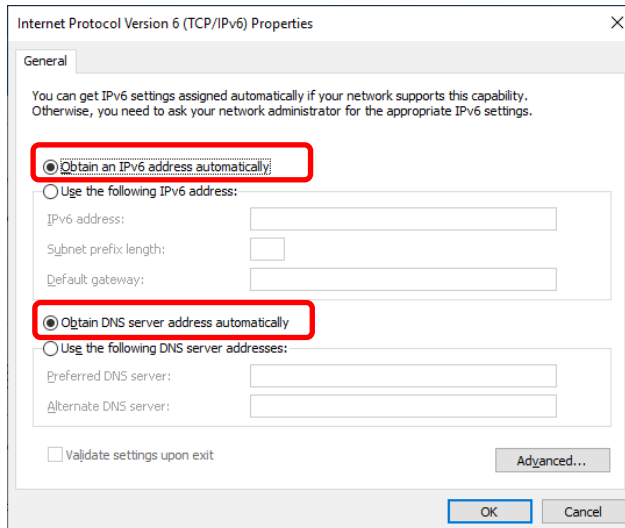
Internet Protocol Version 6 (TCP/IPv6) Properties

×

General

You can get IPv6 settings assigned automatically if your network supports this capability. Otherwise, you need to ask your network administrator for the appropriate IPv6 settings.

Obtain an IPv6 address automatically

Use the following IPv6 address:

IPv6 address:

Subnet prefix length:

Default gateway:

Obtain DNS server address automatically

Use the following DNS server addresses:

Preferred DNS server:

Alternate DNS server:

Validate settings upon exit

Advanced...

OK

Cancel